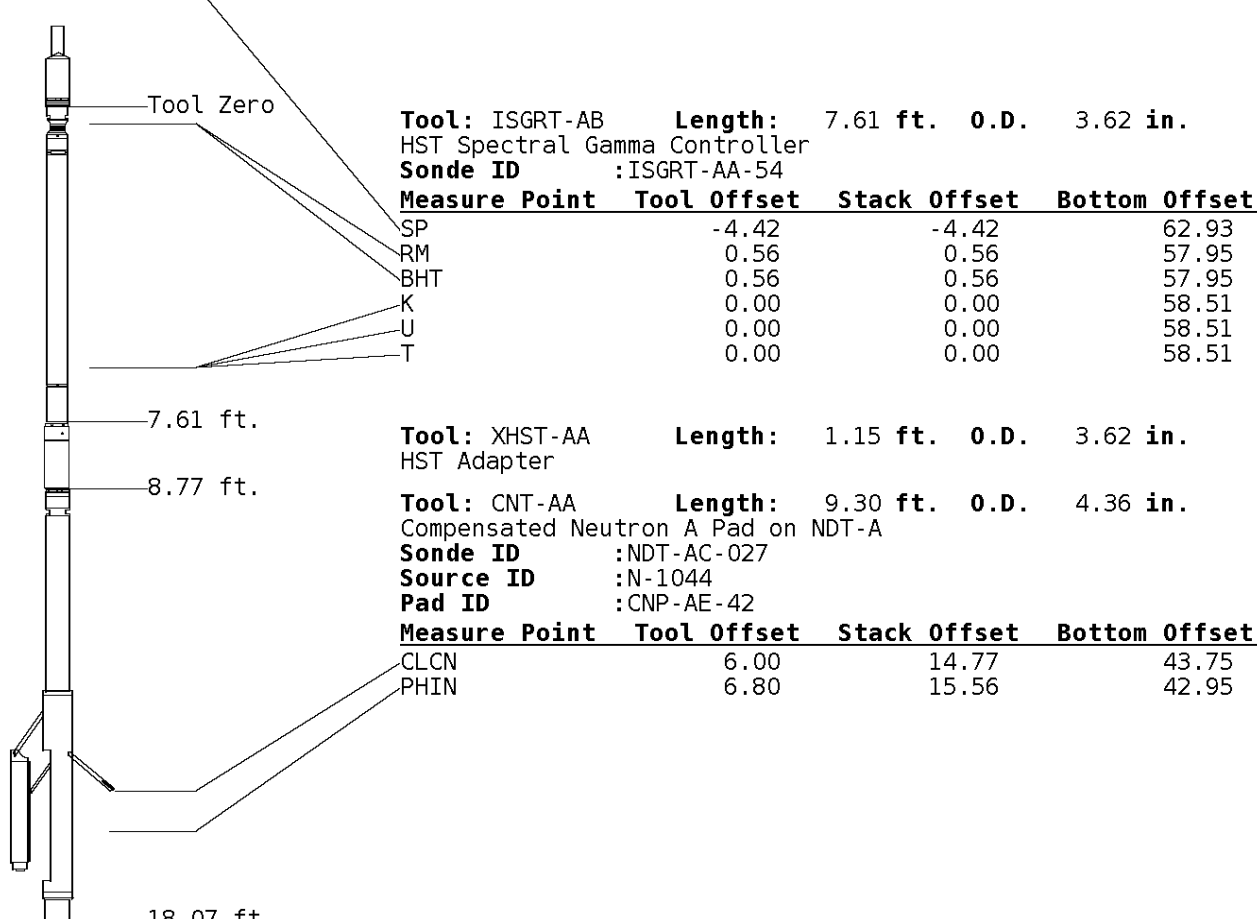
Tool Zero

7.61 ft.

8.77 ft.

18.07 ft.

**Tool:** ISGRT-AB **Length:** 7.61 **ft.** **O.D.** 3.62 **in.**
HST Spectral Gamma Controller
**Sonde ID** :ISGRT-AA-54

| Measure Point | Tool Offset | Stack Offset | Bottom Offset |
|---|---|---|---|
| SP | -4.42 | -4.42 | 62.93 |
| RM | 0.56 | 0.56 | 57.95 |
| BHT | 0.56 | 0.56 | 57.95 |
| K | 0.00 | 0.00 | 58.51 |
| U | 0.00 | 0.00 | 58.51 |
| T | 0.00 | 0.00 | 58.51 |

**Tool:** XHST-AA **Length:** 1.15 **ft.** **O.D.** 3.62 **in.**
HST Adapter

**Tool:** CNT-AA **Length:** 9.30 **ft.** **O.D.** 4.36 **in.**
Compensated Neutron A Pad on NDT-A
**Sonde ID** :NDT-AC-027
**Source ID** :N-1044
**Pad ID** :CNP-AE-42

| Measure Point | Tool Offset | Stack Offset | Bottom Offset |
|---|---|---|---|
| CLCN | 6.00 | 14.77 | 43.75 |
| PHIN | 6.80 | 15.56 | 42.95 |